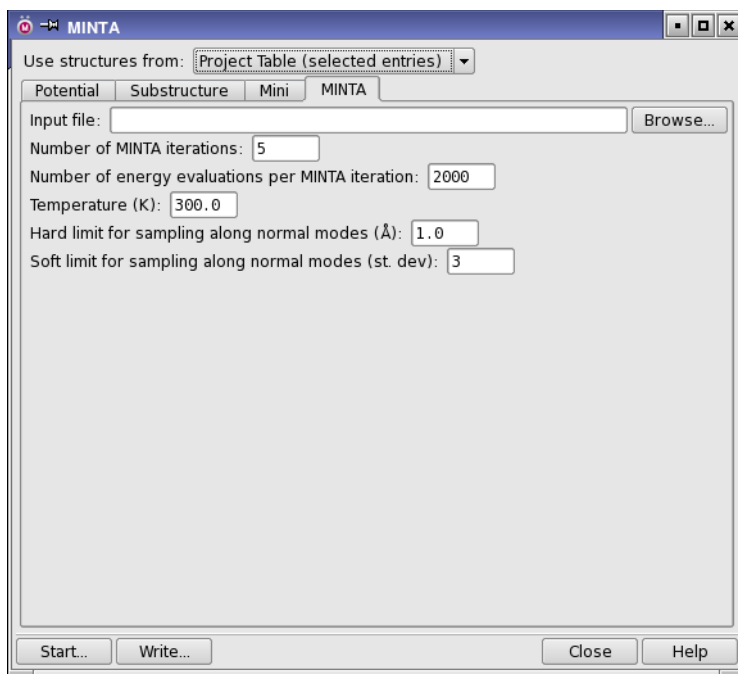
MINTA

Use structures from: Project Table (selected entries)

Potential | Substructure | Mini | MINTA

Input file:
Browse...

Number of MINTA iterations: 5

Number of energy evaluations per MINTA iteration: 2000

Temperature (K): 300.0

Hard limit for sampling along normal modes (Å): 1.0

Soft limit for sampling along normal modes (st. dev): 3

Start... Write... Close Help